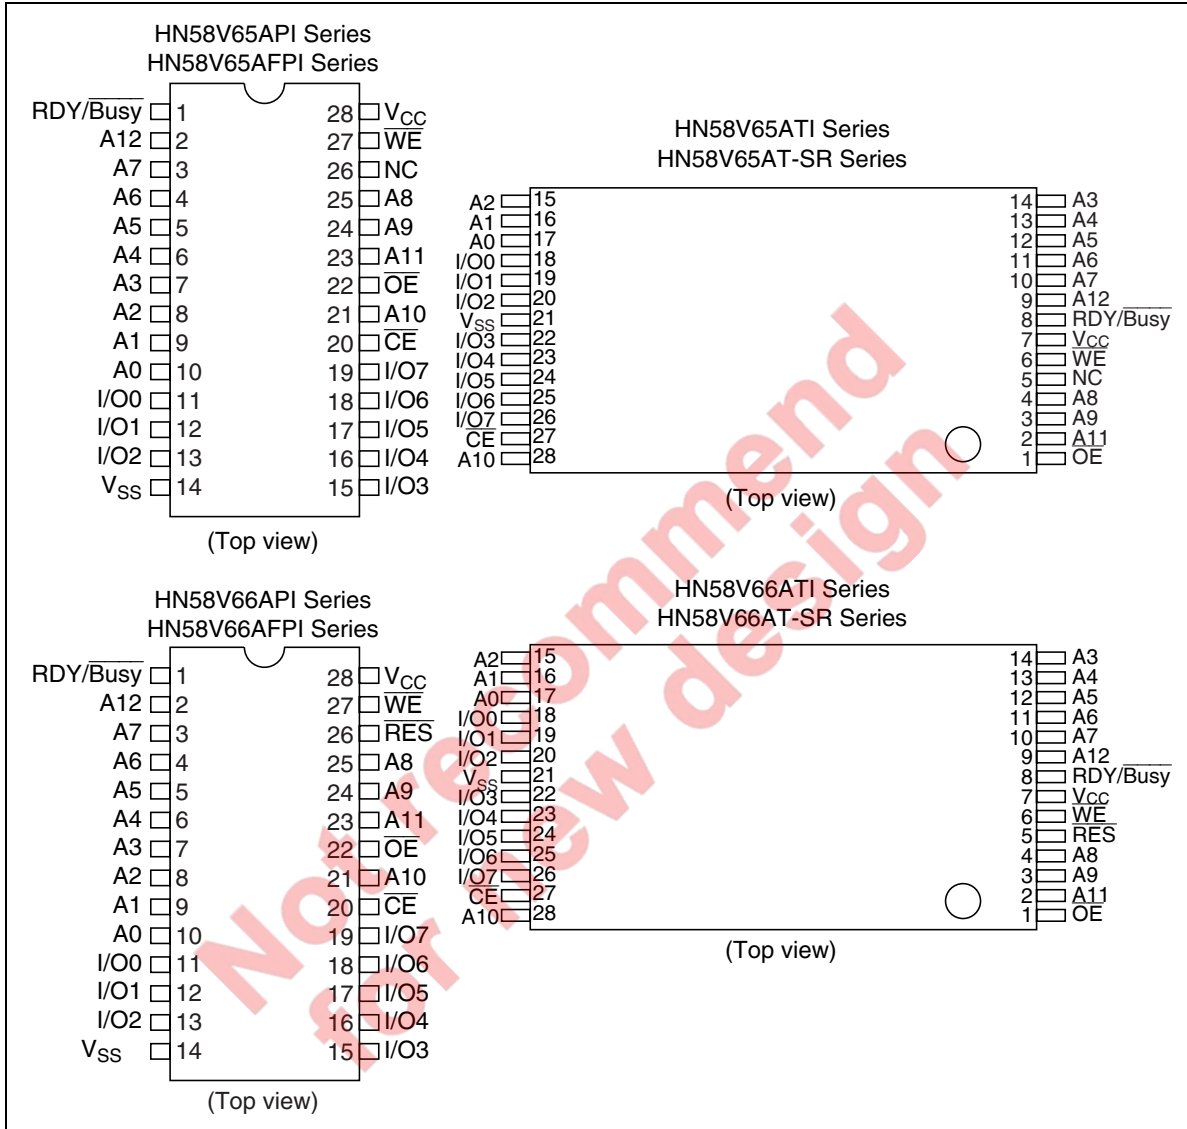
HN58V65API Series
HN58V65AFPI Series

RDY/$\overline{\text{Busy}}$ 1
A12 2
A7 3
A6 4
A5 5
A4 6
A3 7
A2 8
A1 9
A0 10
I/O0 11
I/O1 12
I/O2 13
$V_{SS}$ 14

28 $V_{CC}$
27 $\overline{\text{WE}}$
26 NC
25 A8
24 A9
23 A11
22 $\overline{\text{OE}}$
21 A10
20 $\overline{\text{CE}}$
19 I/O7
18 I/O6
17 I/O5
16 I/O4
15 I/O3

(Top view)

HN58V65ATI Series
HN58V65AT-SR Series

A2 15
A1 16
A0 17
I/O0 18
I/O1 19
I/O2 20
$V_{SS}$ 21
I/O3 22
I/O4 23
I/O5 24
I/O6 25
I/O7 26
$\overline{\text{CE}}$ 27
A10 28

14 A3
13 A4
12 A5
11 A6
10 A7
9 A12
8 RDY/$\overline{\text{Busy}}$
7 $V_{CC}$
6 $\overline{\text{WE}}$
5 NC
4 A8
3 A9
2 A11
1 $\overline{\text{OE}}$

(Top view)

HN58V66API Series
HN58V66AFPI Series

RDY/$\overline{\text{Busy}}$ 1
A12 2
A7 3
A6 4
A5 5
A4 6
A3 7
A2 8
A1 9
A0 10
I/O0 11
I/O1 12
I/O2 13
$V_{SS}$ 14

28 $V_{CC}$
27 $\overline{\text{WE}}$
26 $\overline{\text{RES}}$
25 A8
24 A9
23 A11
22 $\overline{\text{OE}}$
21 A10
20 $\overline{\text{CE}}$
19 I/O7
18 I/O6
17 I/O5
16 I/O4
15 I/O3

(Top view)

HN58V66ATI Series
HN58V66AT-SR Series

A2 15
A1 16
A0 17
I/O0 18
I/O1 19
I/O2 20
$V_{SS}$ 21
I/O3 22
I/O4 23
I/O5 24
I/O6 25
I/O7 26
$\overline{\text{CE}}$ 27
A10 28

14 A3
13 A4
12 A5
11 A6
10 A7
9 A12
8 RDY/$\overline{\text{Busy}}$
7 $V_{CC}$
6 $\overline{\text{WE}}$
5 $\overline{\text{RES}}$
4 A8
3 A9
2 A11
1 $\overline{\text{OE}}$

(Top view)

Not recommend for new design